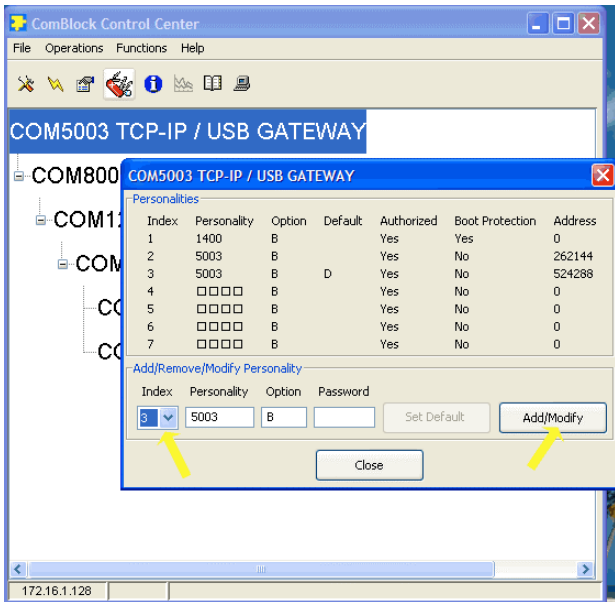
ComBlock Control Center

File Operations Functions Help

COM5003 TCP-IP / USB GATEWAY

COM800

COM1

COM

CO

CO

COM5003 TCP-IP / USB GATEWAY

Personalities

| Index | Personality | Option | Default | Authorized | Boot Protection | Address |
|---|---|---|---|---|---|---|
| 1 | 1400 | B | | Yes | Yes | 0 |
| 2 | 5003 | B | | Yes | No | 262144 |
| 3 | 5003 | B | D | Yes | No | 524288 |
| 4 | □□□□ | B | | Yes | No | 0 |
| 5 | □□□□ | B | | Yes | No | 0 |
| 6 | □□□□ | B | | Yes | No | 0 |
| 7 | □□□□ | B | | Yes | No | 0 |

Add/Remove/Modify Personality

Index Personality Option Password

3 5003 B

Set Default

Add/Modify

Close

172.16.1.128